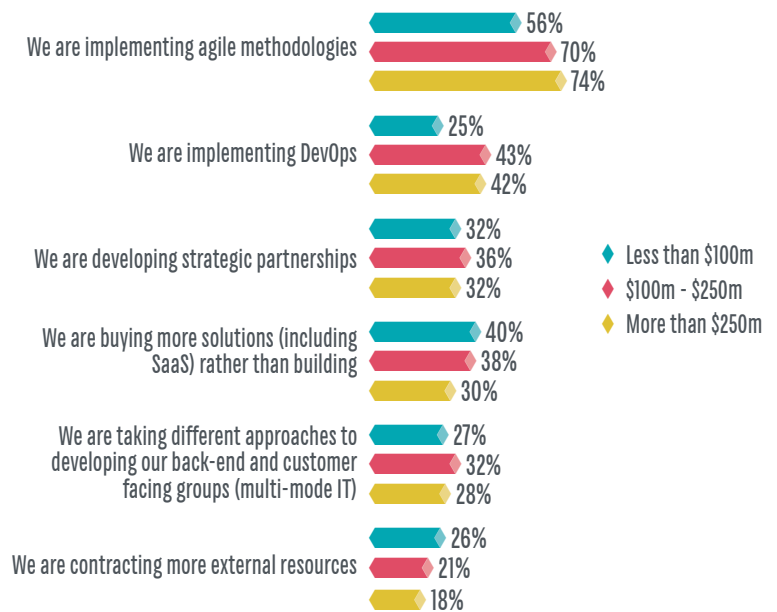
We are implementing agile methodologies
56%
70%
74%

We are implementing DevOps
25%
43%
42%

We are developing strategic partnerships
32%
36%
32%

We are buying more solutions (including SaaS) rather than building
40%
38%
30%

We are taking different approaches to developing our back-end and customer facing groups (multi-mode IT)
27%
32%
28%

We are contracting more external resources
26%
21%
18%

Less than $100m
$100m - $250m
More than $250m